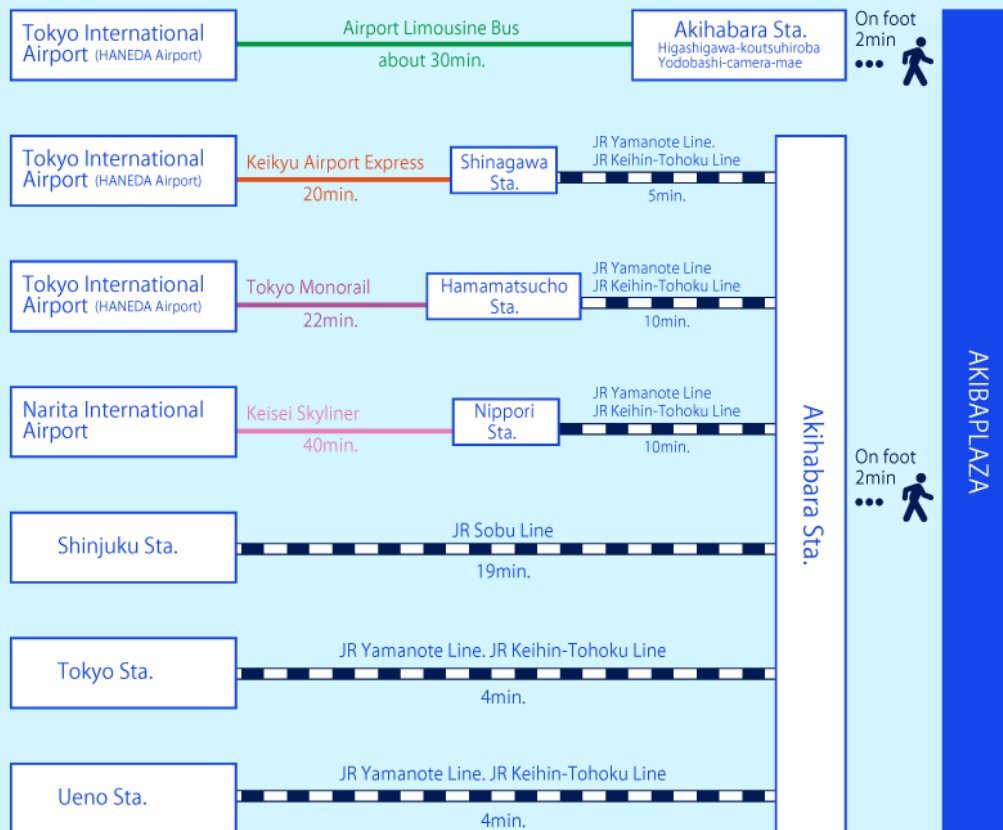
Tokyo International Airport (HANEDA Airport)

Airport Limousine Bus
about 30min.

Akihabara Sta.
Higashigawa-koutsuhiroba
Yodobashi-camera-mae

On foot
2min

Tokyo International Airport (HANEDA Airport)

Keikyu Airport Express
20min.

Shinagawa Sta.

JR Yamanote Line.
JR Keihin-Tohoku Line
5min.

Tokyo International Airport (HANEDA Airport)

Tokyo Monorail
22min.

Hamamatsucho Sta.

JR Yamanote Line
JR Keihin-Tohoku Line
10min.

Narita International Airport

Keisei Skyliner
40min.

Nippori Sta.

JR Yamanote Line
JR Keihin-Tohoku Line
10min.

Shinjuku Sta.

JR Sobu Line
19min.

Tokyo Sta.

JR Yamanote Line. JR Keihin-Tohoku Line
4min.

Ueno Sta.

JR Yamanote Line. JR Keihin-Tohoku Line
4min.

Akihabara Sta.

On foot
2min

AKIBAPLAZA